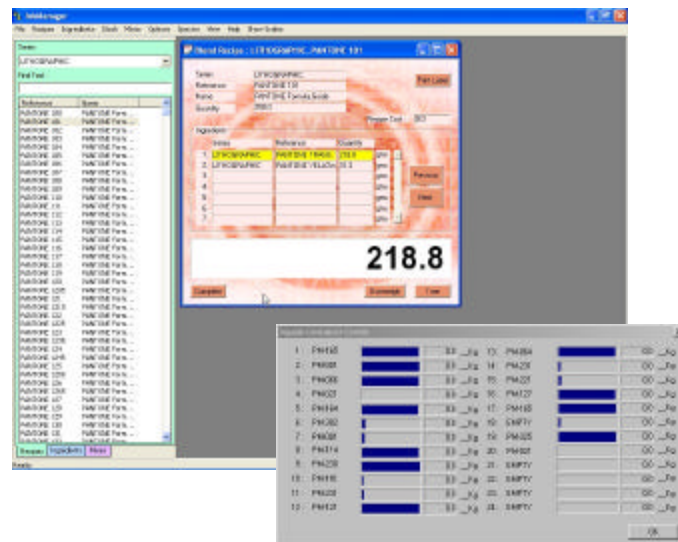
Webmanager

File Recipes Ingredients Stock Mixer Options Special View Help Show Scales

Series
LFHOGRAPHIC

Find Text

| Reference | Name |
|---|---|
| PANTONE 100 | PANTONE Form... |
| PANTONE 101 | PANTONE Form... |

Blend Recipe : LFHOGRAPHIC...PANTONE 101

Series LFHOGRAPHIC
Reference PANTONE 101
Name PANTONE Formula Guide
Quantity 250.0

Print Label

Ingredient

| | Series | Reference | Quantity | |
|---|---|---|---|---|
| 1. | LFHOGRAPHIC | PANTONE TRANS | 218.8 | gms |
| 2. | LFHOGRAPHIC | PANTONE YELLOW | 31.3 | gms |
| 3. | | | | gms |
| 4. | | | | gms |
| 5. | | | | gms |
| 6. | | | | gms |
| 7. | | | | gms |

218.8

Complete Scrounge Tare

Ready

Recipes Ingredients Mixer

| | | | | | | |
|---|---|---|---|---|---|---|
| 1. | PM102 | 0.0 _Kg | 13. | PM204 | 0.0 _Kg |
| 2. | PM005 | 0.0 _Kg | 14. | PM201 | 0.0 _Kg |
| 3. | PM000 | 0.0 _Kg | 15. | PM221 | 0.0 _Kg |
| 4. | PM023 | 0.0 _Kg | 16. | PM127 | 0.0 _Kg |
| 5. | PM104 | 0.0 _Kg | 17. | PM105 | 0.0 _Kg |
| 6. | PM002 | 0.0 _Kg | 18. | EMPTY | 0.0 _Kg |
| 7. | PM008 | 0.0 _Kg | 19. | PM325 | 0.0 _Kg |
| 8. | PM314 | 0.0 _Kg | 20. | PM005 | 0.0 _Kg |
| 9. | PM230 | 0.0 _Kg | 21. | EMPTY | 0.0 _Kg |
| 10. | PM116 | 0.0 _Kg | 22. | EMPTY | 0.0 _Kg |
| 11. | PM220 | 0.0 _Kg | 23. | EMPTY | 0.0 _Kg |
| 12. | PM102 | 0.0 _Kg | 24. | EMPTY | 0.0 _Kg |

Ok